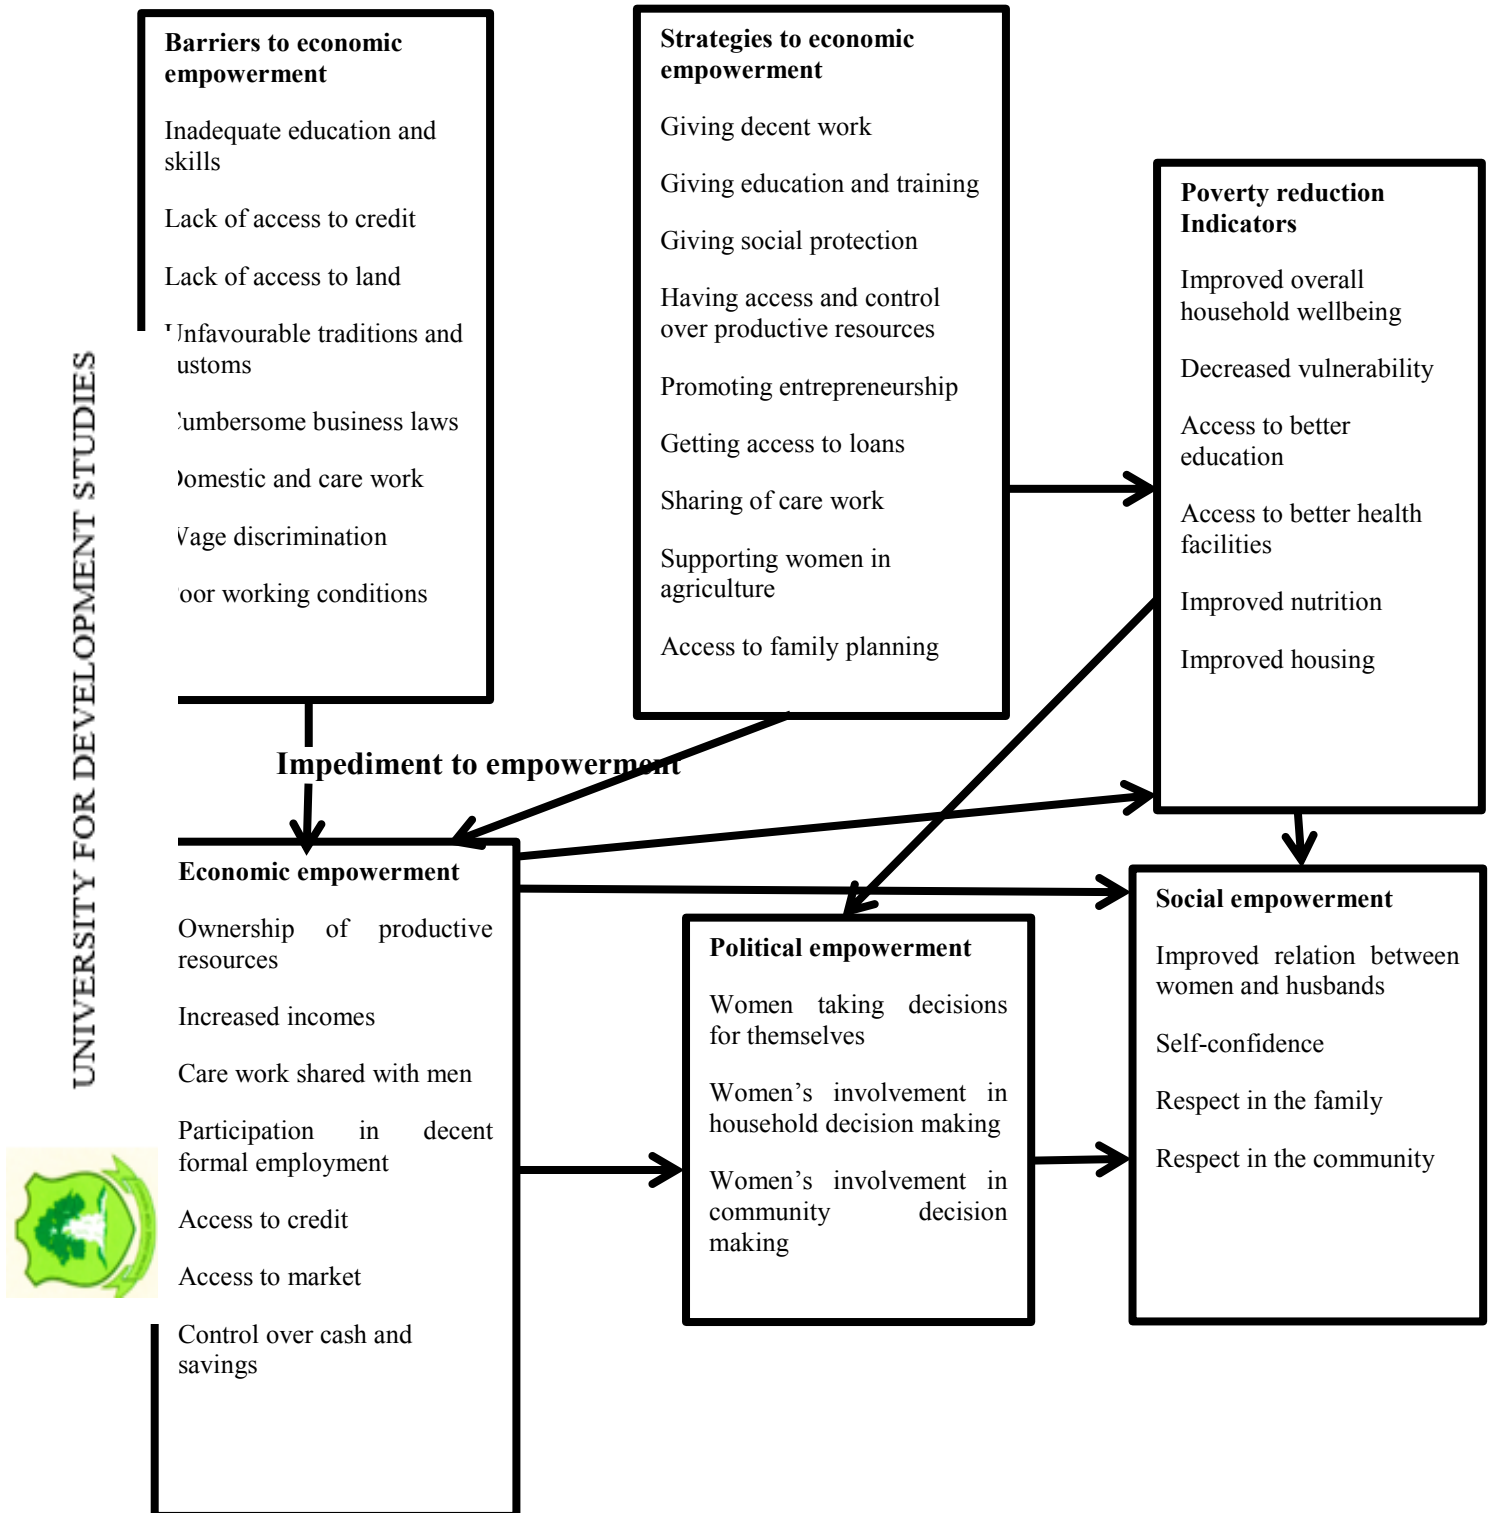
Barriers to economic empowerment

Inadequate education and skills

Lack of access to credit

Lack of access to land

'Infavourable traditions and ustoms

'umbersome business laws

)omestic and care work

Vage discrimination

oor working conditions

Strategies to economic empowerment

Giving decent work

Giving education and training

Giving social protection

Having access and control over productive resources

Promoting entrepreneurship

Getting access to loans

Sharing of care work

Supporting women in agriculture

Access to family planning

Poverty reduction Indicators

Improved overall household wellbeing

Decreased vulnerability

Access to better education

Access to better health facilities

Improved nutrition

Improved housing

UNIVERSITY FOR DEVELOPMENT STUDIES

Impediment to empowerment

Economic empowerment

Ownership of productive resources

Increased incomes

Care work shared with men

Participation in decent formal employment

Access to credit

Access to market

Control over cash and savings

Political empowerment

Women taking decisions for themselves

Women's involvement in household decision making

Women's involvement in community decision making

Social empowerment

Improved relation between women and husbands

Self-confidence

Respect in the family

Respect in the community